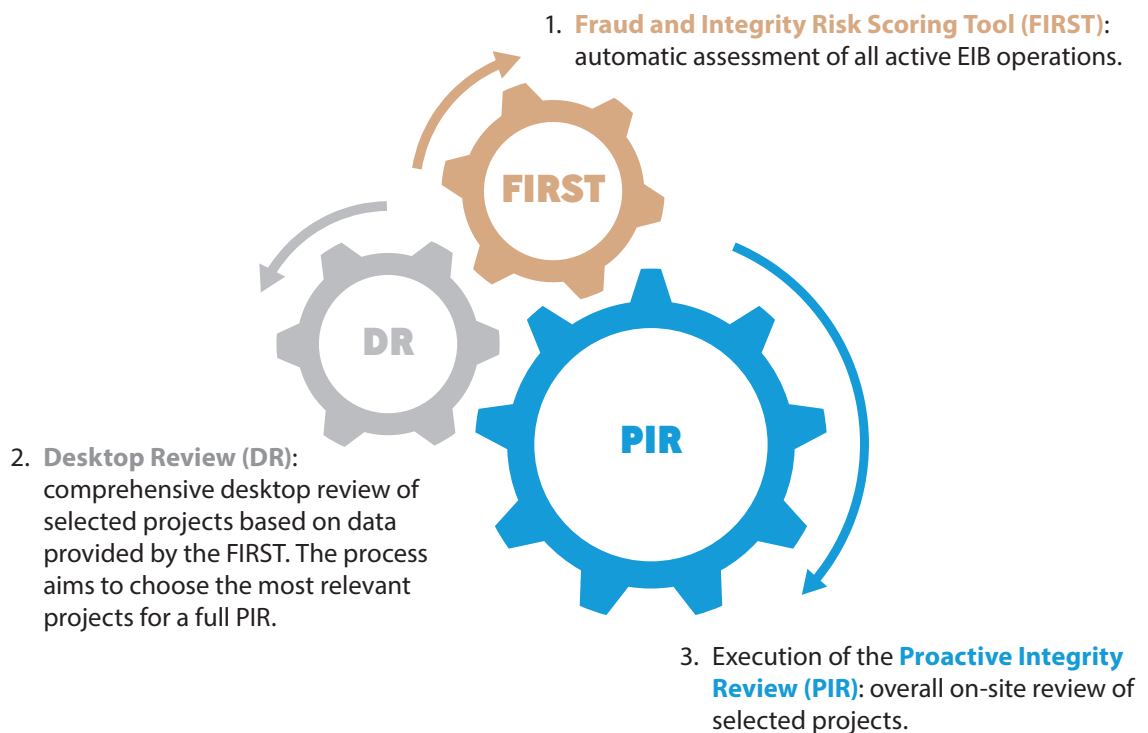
1. Fraud and Integrity Risk Scoring Tool (FIRST): automatic assessment of all active EIB operations.

FIRST

DR

PIR

2. Desktop Review (DR): comprehensive desktop review of selected projects based on data provided by the FIRST. The process aims to choose the most relevant projects for a full PIR.

3. Execution of the Proactive Integrity Review (PIR): overall on-site review of selected projects.